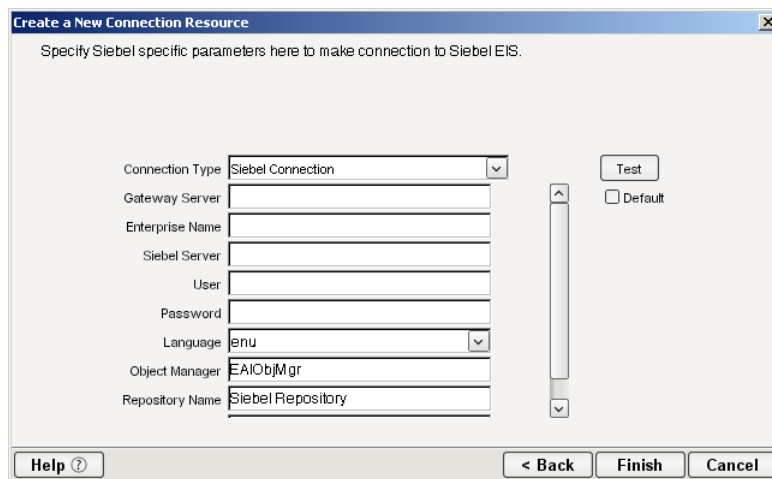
Create a New Connection Resource

Specify Siebel specific parameters here to make connection to Siebel EIS.

Connection Type Siebel Connection

Test

Default

Gateway Server

Enterprise Name

Siebel Server

User

Password

Language enu

Object Manager EAIObjMgr

Repository Name Siebel Repository

Help

< Back

Finish

Cancel